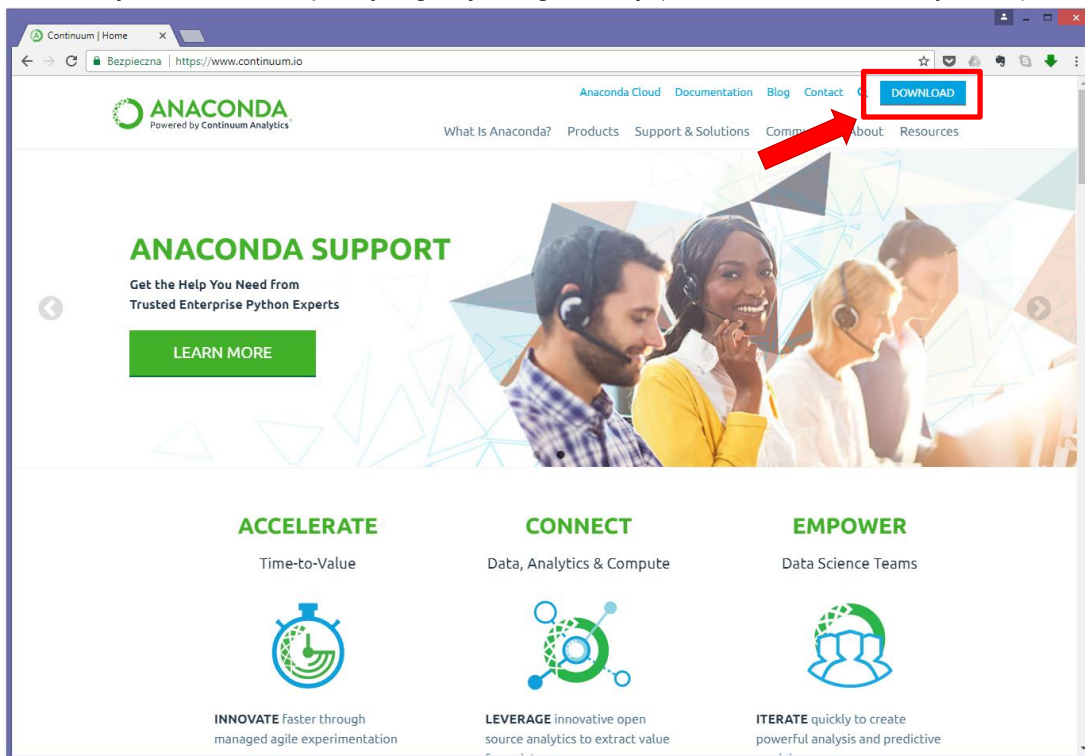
Continuum | Home

Bezpieczna | https://www.continuum.io

ANACONDA
Powered by Continuum Analytics

Anaconda Cloud Documentation Blog Contact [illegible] DOWNLOAD

What Is Anaconda? Products Support & Solutions Comm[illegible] About Resources

ANACONDA SUPPORT

Get the Help You Need from Trusted Enterprise Python Experts

LEARN MORE

ACCELERATE
Time-to-Value

CONNECT
Data, Analytics & Compute

EMPOWER
Data Science Teams

INNOVATE faster through managed agile experimentation

LEVERAGE innovative open source analytics to extract value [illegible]

ITERATE quickly to create powerful analysis and predictive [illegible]